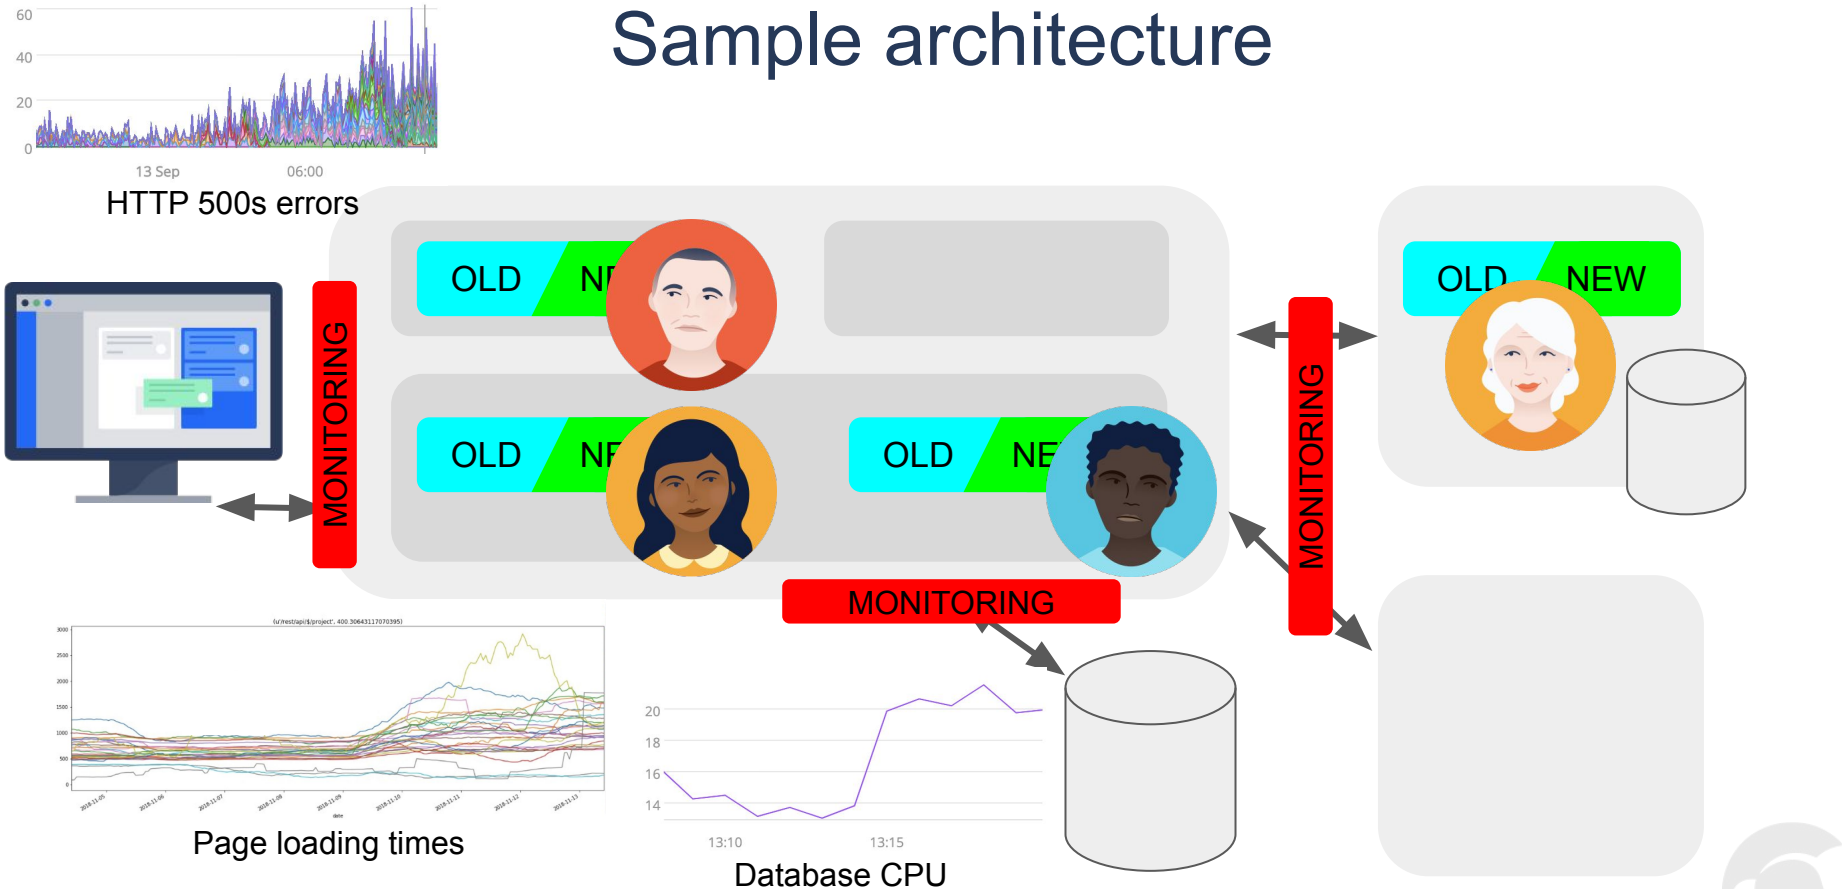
Sample architecture

60
40
20
0
13 Sep
06:00
HTTP 500s errors

MONITORING

OLD NE

OLD NE

OLD NE

MONITORING

OLD NEW

MONITORING

3000
2500
2000
1500
1000
500
0
2018-11-05
2018-11-06
2018-11-07
2018-11-08
2018-11-09
2018-11-10
2018-11-11
2018-11-12
2018-11-13
date
Page loading times

20
18
16
14
13:10
13:15
Database CPU